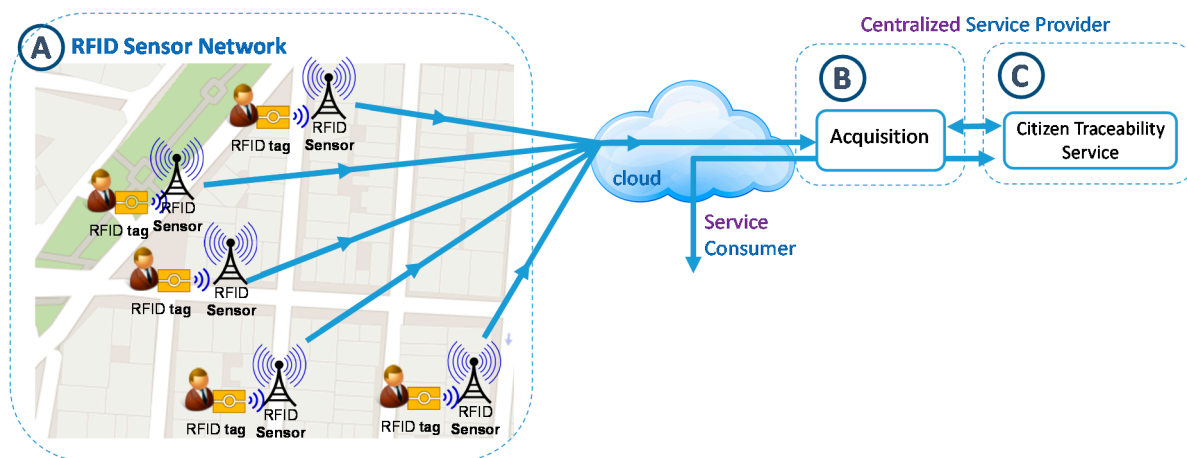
A RFID Sensor Network

RFID tag
RFID Sensor

RFID tag
RFID Sensor

RFID tag
RFID Sensor

RFID tag
RFID Sensor

RFID tag
RFID Sensor

cloud

Service Consumer

Centralized Service Provider

B
Acquisition

C
Citizen Traceability Service